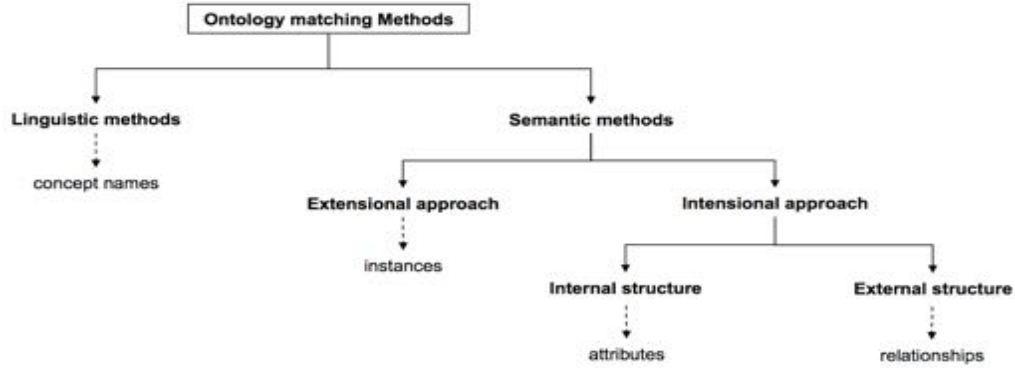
Ontology matching Methods

Linguistic methods

concept names

Semantic methods

Extensional approach

instances

Intensional approach

Internal structure

attributes

External structure

relationships